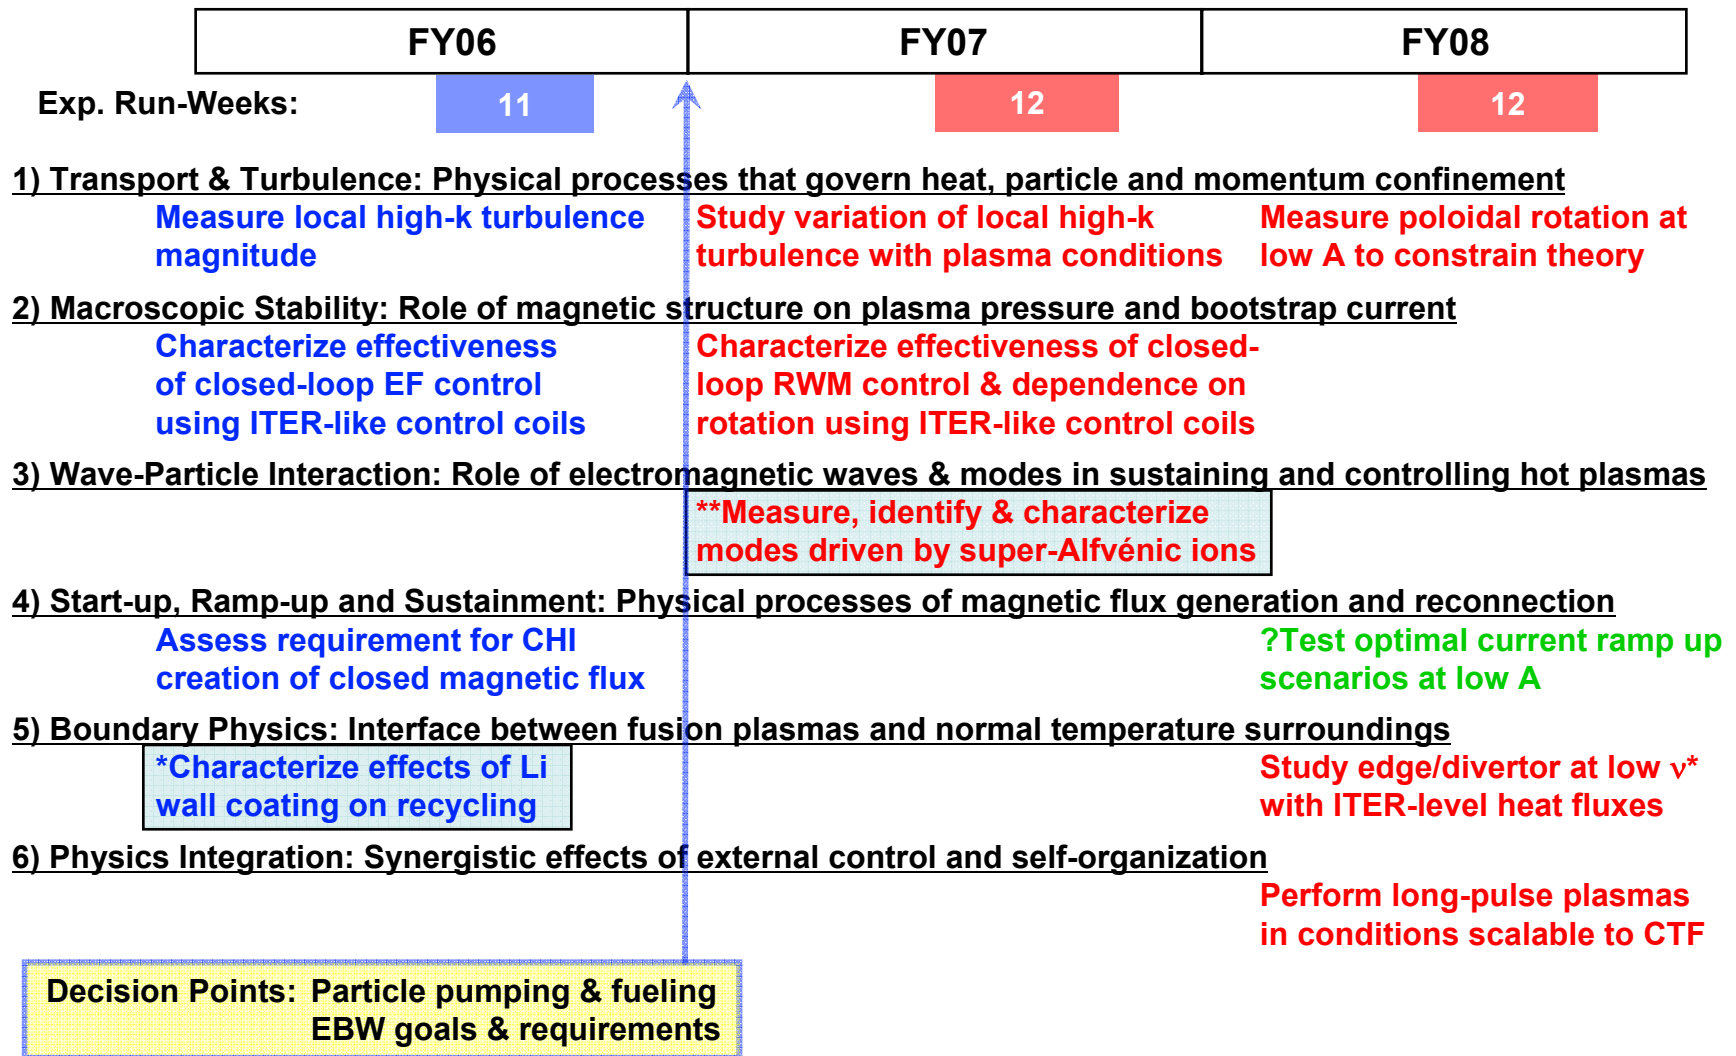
| FY06 | FY07 | FY08 |
|---|---|---|

Exp. Run-Weeks: 11 12 12

1) Transport & Turbulence: Physical processes that govern heat, particle and momentum confinement

Measure local high-k turbulence magnitude

Study variation of local high-k turbulence with plasma conditions

Measure poloidal rotation at low A to constrain theory

2) Macroscopic Stability: Role of magnetic structure on plasma pressure and bootstrap current

Characterize effectiveness of closed-loop EF control using ITER-like control coils

Characterize effectiveness of closed-loop RWM control & dependence on rotation using ITER-like control coils

3) Wave-Particle Interaction: Role of electromagnetic waves & modes in sustaining and controlling hot plasmas

**Measure, identify & characterize modes driven by super-Alfvénic ions

4) Start-up, Ramp-up and Sustainment: Physical processes of magnetic flux generation and reconnection

Assess requirement for CHI creation of closed magnetic flux

?Test optimal current ramp up scenarios at low A

5) Boundary Physics: Interface between fusion plasmas and normal temperature surroundings

*Characterize effects of Li wall coating on recycling

Study edge/divertor at low $\nu$* with ITER-level heat fluxes

6) Physics Integration: Synergistic effects of external control and self-organization

Perform long-pulse plasmas in conditions scalable to CTF

Decision Points: Particle pumping & fueling
EBW goals & requirements